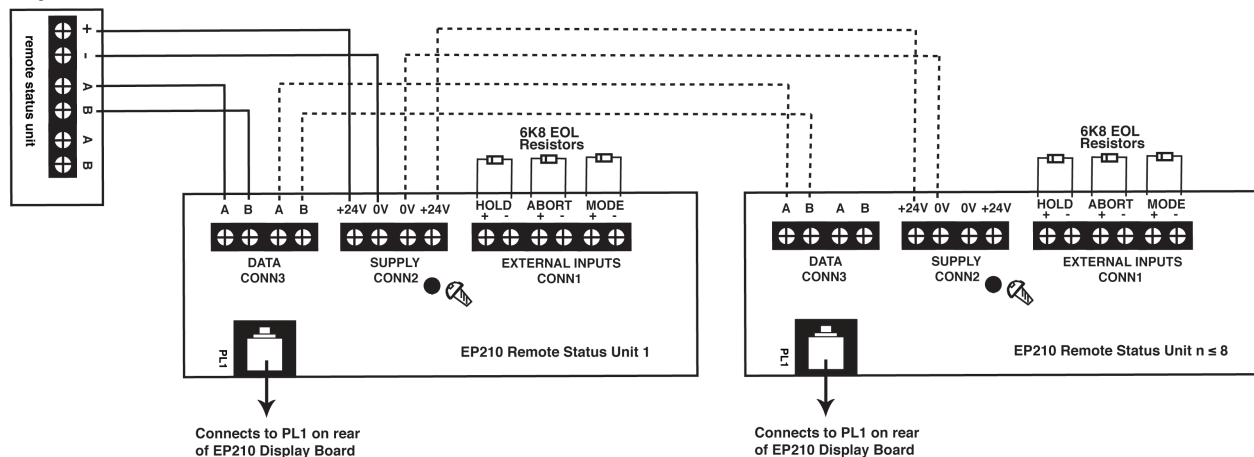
remote status unit

+
-
A
B
A
B

6K8 EOL Resistors

A B A B +24V 0V 0V +24V HOLD + - ABORT + - MODE + -

DATA CONN3

SUPPLY CONN2

EXTERNAL INPUTS CONN1

PL1

EP210 Remote Status Unit 1

Connects to PL1 on rear of EP210 Display Board

6K8 EOL Resistors

A B A B +24V 0V 0V +24V HOLD + - ABORT + - MODE + -

DATA CONN3

SUPPLY CONN2

EXTERNAL INPUTS CONN1

PL1

EP210 Remote Status Unit n ≤ 8

Connects to PL1 on rear of EP210 Display Board